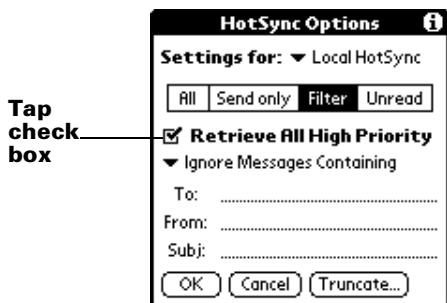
Tap check box

HotSync Options

Settings for: ▾ Local HotSync

All | Send only | Filter | Unread

☑ Retrieve All High Priority

▾ Ignore Messages Containing

To:

From:

Subj:

OK | Cancel | Truncate...